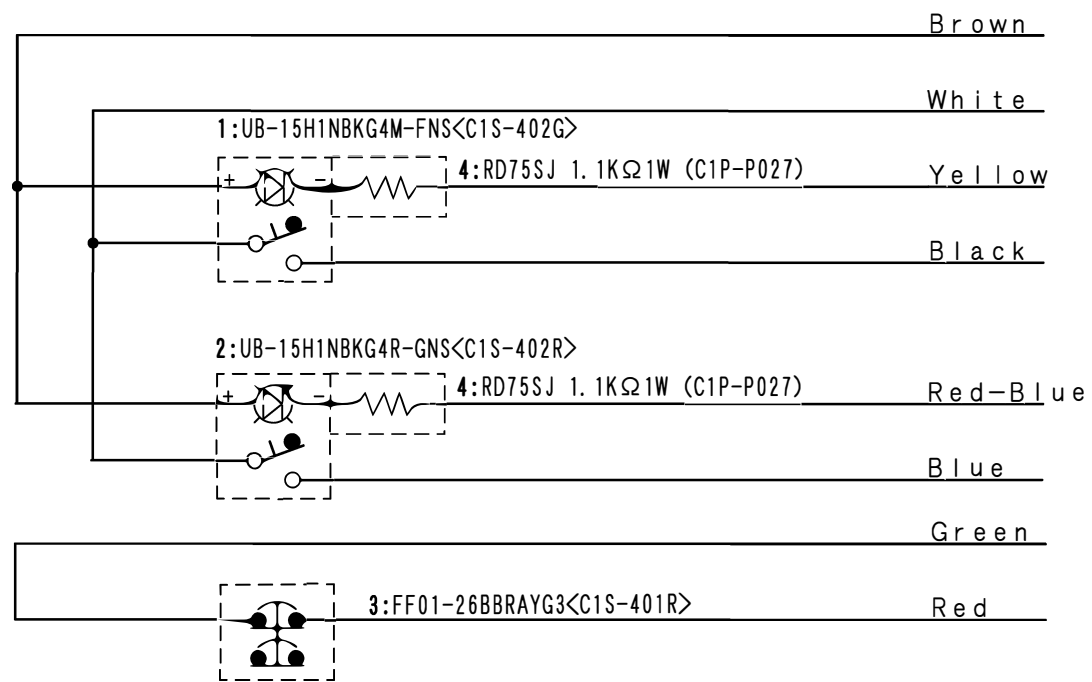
Brown

White

1:UB-15H1NBKG4M-FNS<C1S-402G>

+ −

4:RD75SJ 1.1KΩ1W (C1P-P027)

Yellow

Black

2:UB-15H1NBKG4R-GNS<C1S-402R>

+ −

4:RD75SJ 1.1KΩ1W (C1P-P027)

Red−Blue

Blue

Green

3:FF01-26BBRAYG3<C1S-401R>

Red